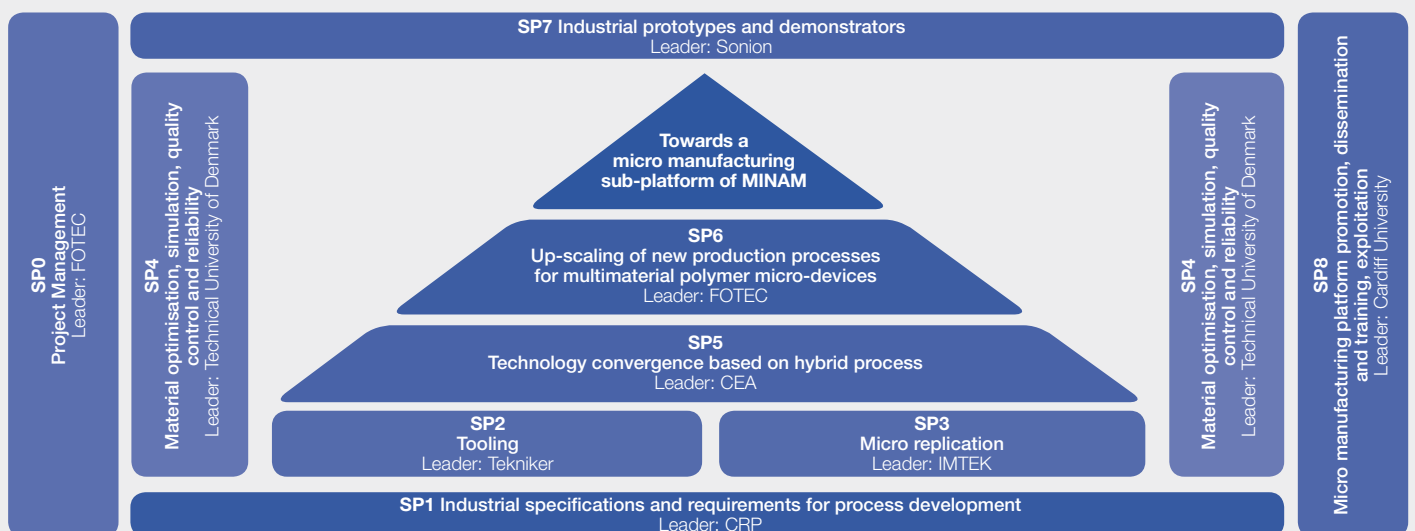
SP7 Industrial prototypes and demonstrators
Leader: Sonion

SP0
Project Management
Leader: FOTEC

SP4
Material optimisation, simulation, quality control and reliability
Leader: Technical University of Denmark

Towards a micro manufacturing sub-platform of MINAM

SP6
Up-scaling of new production processes for multimaterial polymer micro-devices
Leader: FOTEC

SP5
Technology convergence based on hybrid process
Leader: CEA

SP2
Tooling
Leader: Tekniker

SP3
Micro replication
Leader: IMTEK

SP4
Material optimisation, simulation, quality control and reliability
Leader: Technical University of Denmark

SP8
Micro manufacturing platform promotion, dissemination and training, exploitation
Leader: Cardiff University

SP1 Industrial specifications and requirements for process development
Leader: CRP